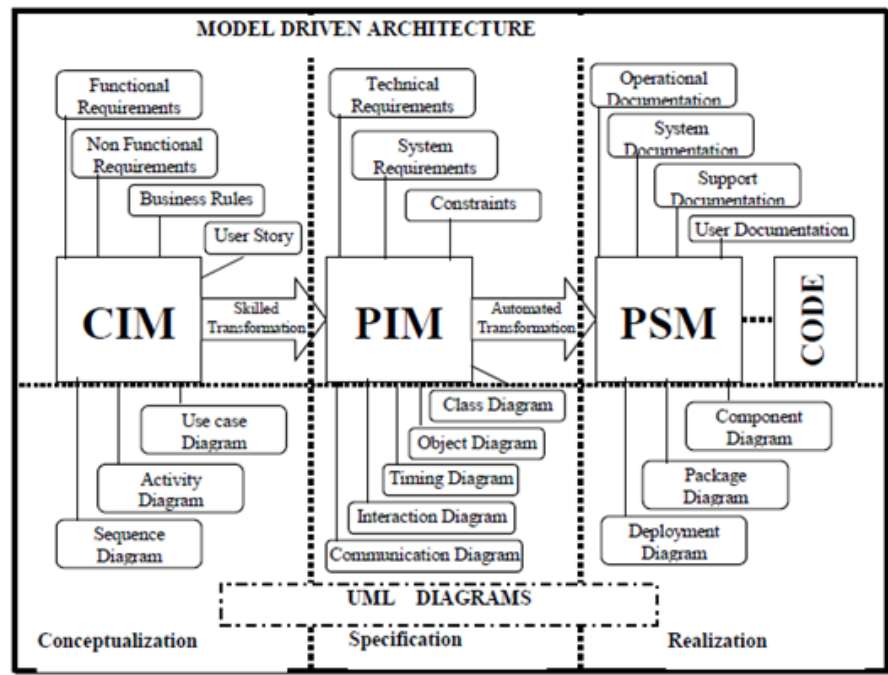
MODEL DRIVEN ARCHITECTURE

Functional Requirements

Non Functional Requirements

Business Rules

User Story

Technical Requirements

System Requirements

Constraints

Operational Documentation

System Documentation

Support Documentation

User Documentation

CIM

Skilled Transformation

PIM

Automated Transformation

PSM

CODE

Use case Diagram

Activity Diagram

Sequence Diagram

Class Diagram

Object Diagram

Timing Diagram

Interaction Diagram

Communication Diagram

Component Diagram

Package Diagram

Deployment Diagram

UML DIAGRAMS

Conceptualization

Specification

Realization